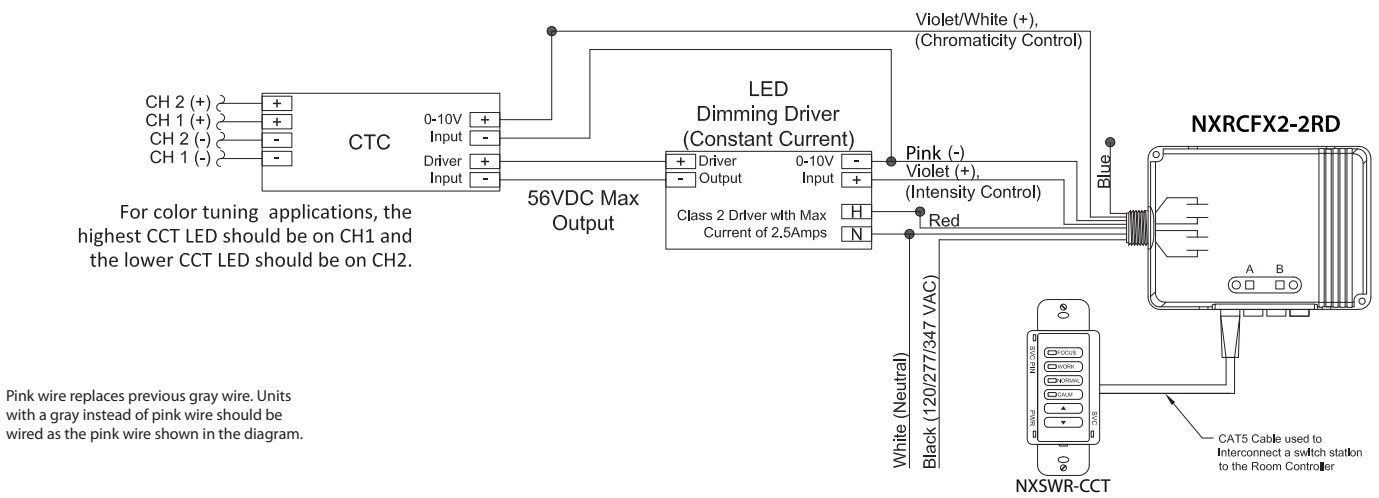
Violet/White (+), (Chromaticity Control)

CH 2 (+)
CH 1 (+)
CH 2 (-)
CH 1 (-)

+
+
-
-

CTC

0-10V Input
+
-

Driver Input
+
-

LED Dimming Driver (Constant Current)

+ Driver
- Output

0-10V Input
-
+

56VDC Max Output

Class 2 Driver with Max Current of 2.5Amps
H
N

Pink (-)
Violet (+), (Intensity Control)
Red

Blue

NXRCFX2-2RD

A B

For color tuning applications, the highest CCT LED should be on CH1 and the lower CCT LED should be on CH2.

White (Neutral)
Black (120/277/347 VAC)

SVC PIN
FOCUS
WORK
NORMAL
CALM
PWR
SVC

CAT5 Cable used to Interconnect a switch station to the Room Controller

NXSWR-CCT

Pink wire replaces previous gray wire. Units with a gray instead of pink wire should be wired as the pink wire shown in the diagram.